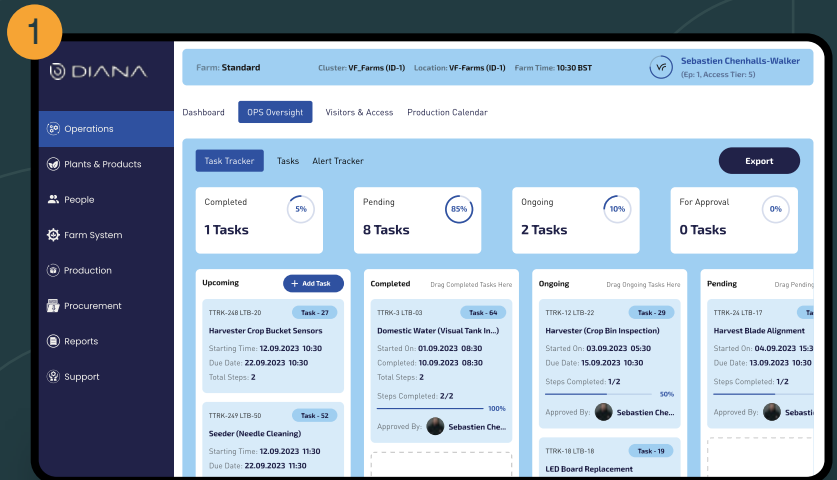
1

DIANA

Operations
Plants & Products
People
Farm System
Production
Procurement
Reports
Support

Farm: Standard   Cluster: VF_Farms (ID-1)   Location: VF-Farms (ID-1)   Farm Time: 10:30 BST

Sebastien Chenhalls-Walker
(Ep: 1, Access Tier: 5)

Dashboard   OPS Oversight   Visitors & Access   Production Calendar

Task Tracker   Tasks   Alert Tracker   Export

Completed 5% 1 Tasks

Pending 85% 8 Tasks

Ongoing 10% 2 Tasks

For Approval 0% 0 Tasks

Upcoming   + Add Task

TTRK-248 LTB-20   Task - 27
Harvester Crop Bucket Sensors
Starting Time: 12.09.2023 10:30
Due Date: 22.09.2023 10:30
Total Steps: 2

TTRK-249 LTB-50   Task - 52
Seeder (Needle Cleaning)
Starting Time: 12.09.2023 11:30
Due Date: 22.09.2023 11:30

Completed   Drag Completed Tasks Here

TTRK-3 LTB-03   Task - 64
Domestic Water (Visual Tank In...)
Started On: 01.09.2023 08:30
Completed: 10.09.2023 08:30
Total Steps: 2
Steps Completed: 2/2
100%
Approved By: Sebastien Che...

Ongoing   Drag Ongoing Tasks Here

TTRK-12 LTB-22   Task - 29
Harvester (Crop Bin Inspection)
Started On: 03.09.2023 05:30
Due Date: 15.09.2023 10:30
Steps Completed: 1/2
50%
Approved By: Sebastien Che...

TTRK-18 LTB-18   Task - 19
LED Board Replacement

Pending   Drag Pendin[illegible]

TTRK-24 LTB-17   Task - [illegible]
Harvest Blade Alignment
Started On: 04.09.2023 15:3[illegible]
Due Date: 13.09.2023 10:3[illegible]
Steps Completed: 1/2
Approved By: Sebasti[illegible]